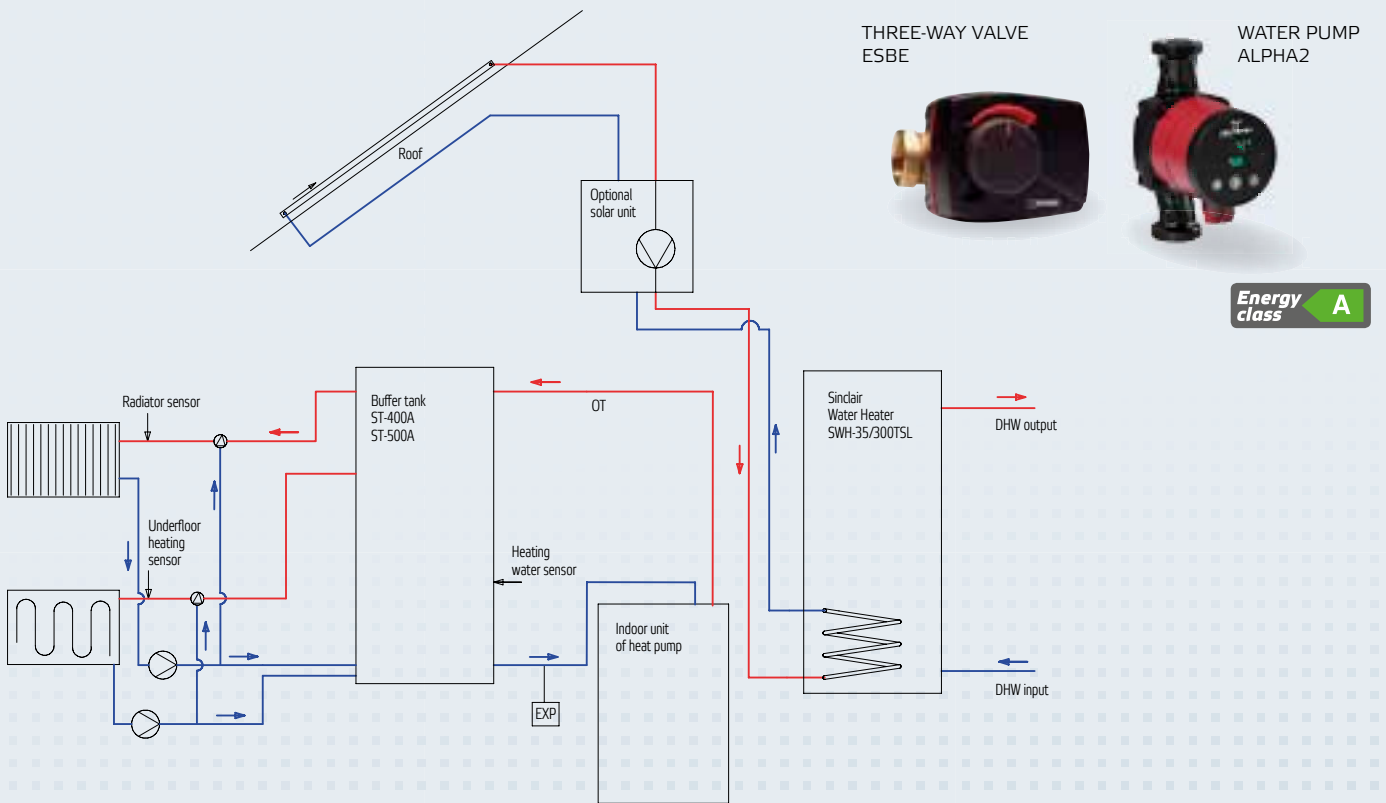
THREE-WAY VALVE
ESBE

WATER PUMP
ALPHA2

Energy class A

Roof

Optional solar unit

Radiator sensor

Buffer tank
ST-400A
ST-500A

OT

Sinclair
Water Heater
SWH-35/300TSL

DHW output

Underfloor heating sensor

Heating water sensor

Indoor unit of heat pump

EXP

DHW input